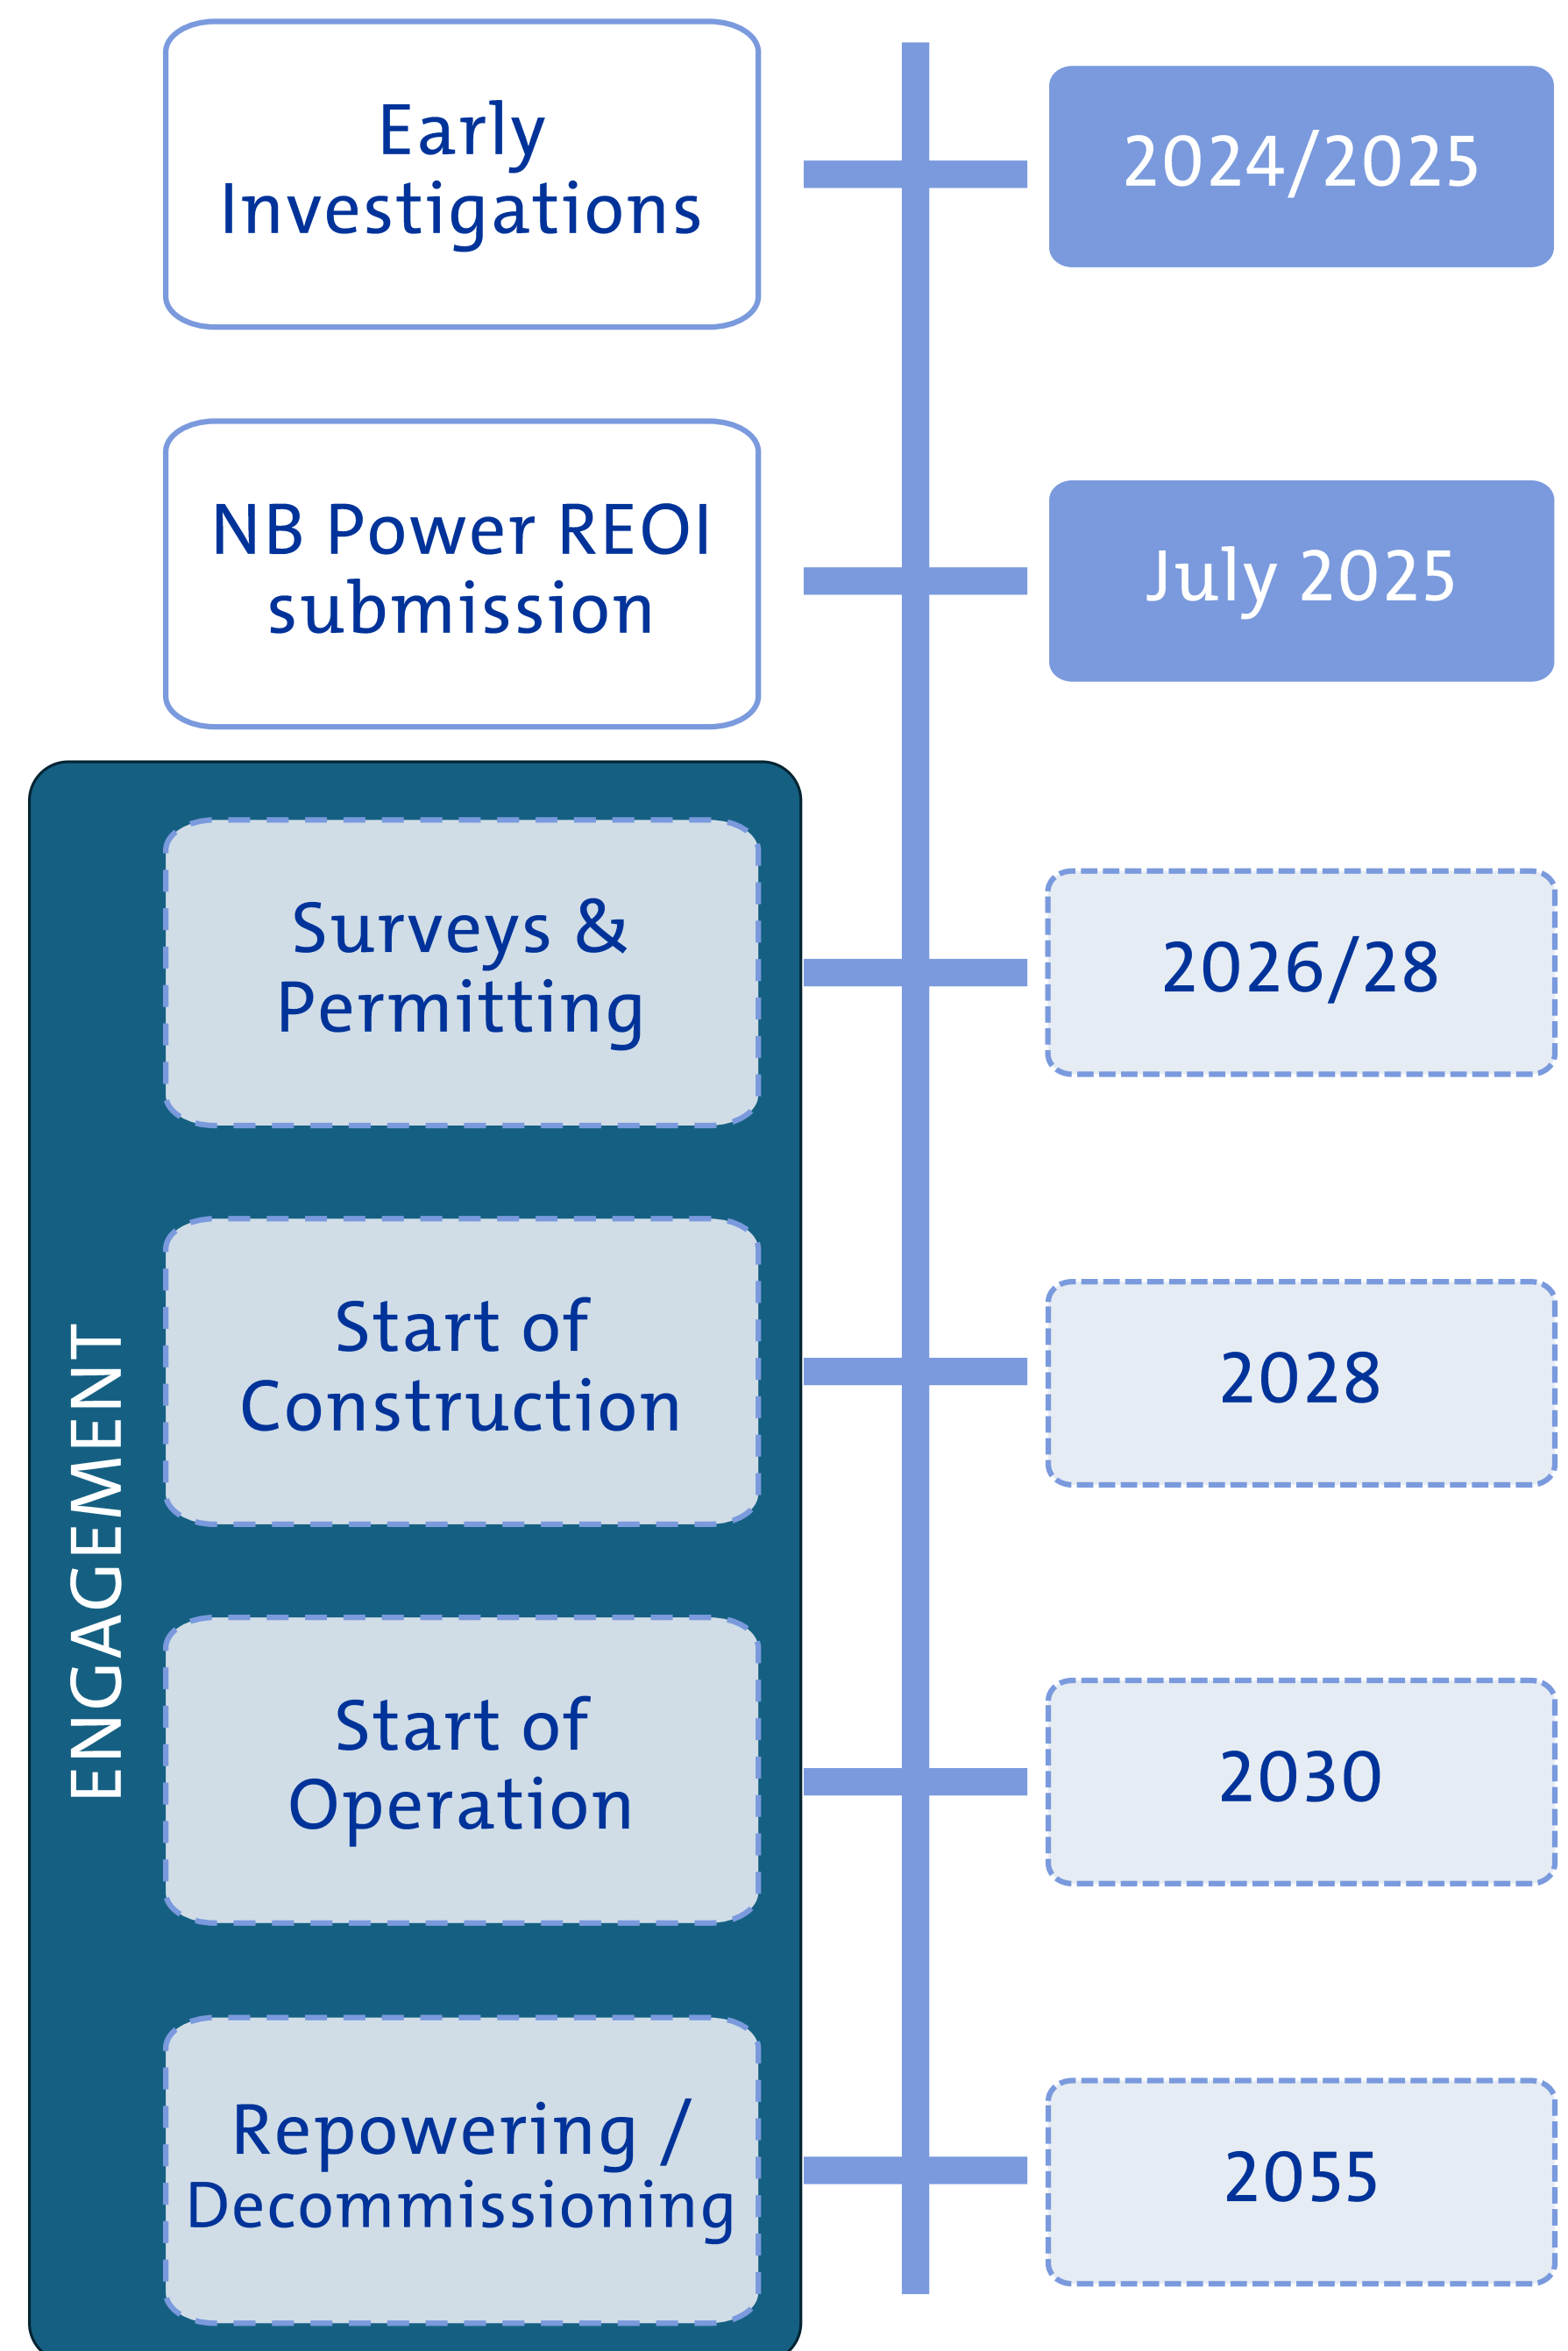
Early Investigations

2024/2025

NB Power REOI submission

July 2025

ENGAGEMENT

Surveys & Permitting

2026/28

Start of Construction

2028

Start of Operation

2030

Repowering / Decommissioning

2055